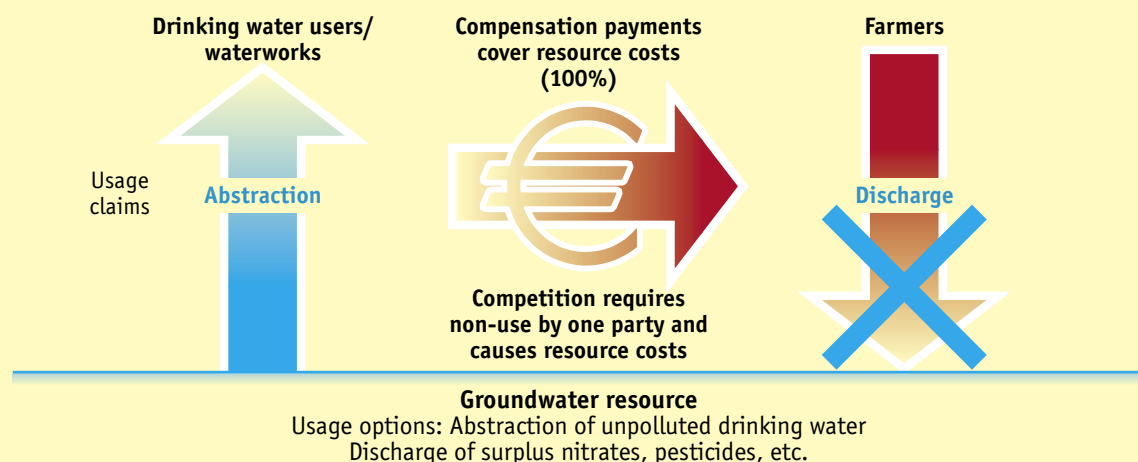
Drinking water users/ waterworks

Compensation payments cover resource costs (100%)

Farmers

Usage claims

Abstraction

Discharge

Competition requires non-use by one party and causes resource costs

Groundwater resource
Usage options: Abstraction of unpolluted drinking water
Discharge of surplus nitrates, pesticides, etc.